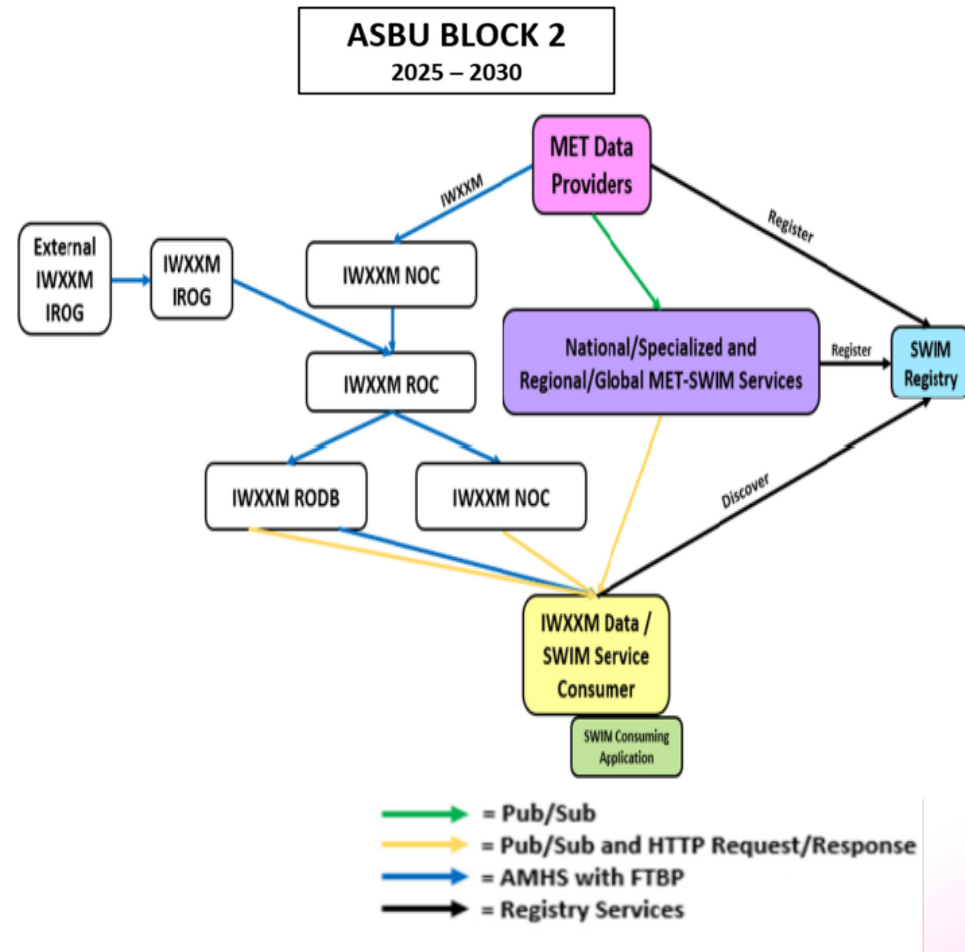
ASBU BLOCK 2
2025 – 2030

MET Data Providers

IWXXM

Register

External IWXXM IROG

IWXXM IROG

IWXXM NOC

National/Specialized and Regional/Global MET-SWIM Services

Register

SWIM Registry

IWXXM ROC

IWXXM RODB

IWXXM NOC

Discover

IWXXM Data / SWIM Service Consumer

SWIM Consuming Application

= Pub/Sub
= Pub/Sub and HTTP Request/Response
= AMHS with FTBP
= Registry Services